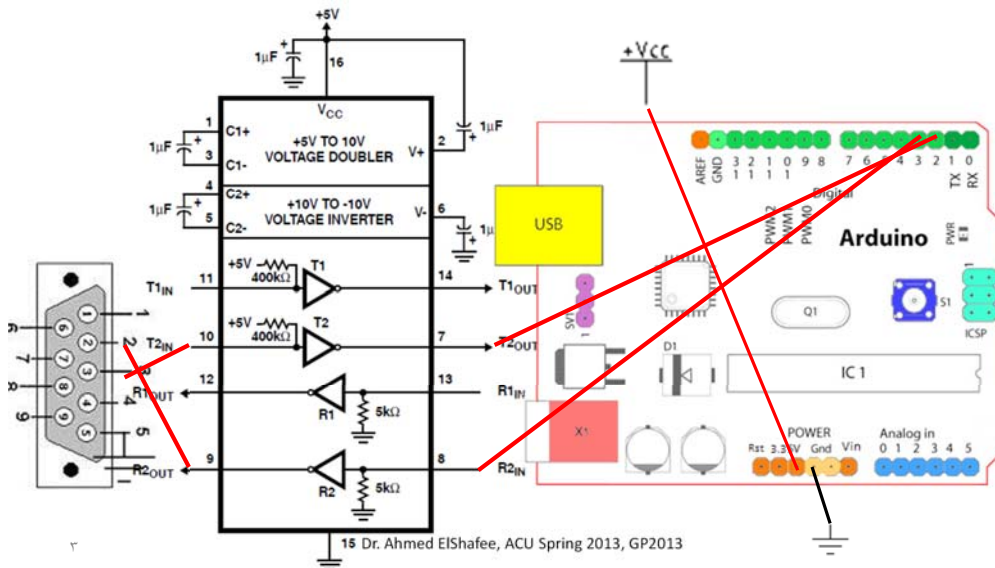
+5V
16
1µF
VCC
1
C1+
+5V TO 10V
VOLTAGE DOUBLER
2
1µF
1µF
3
C1-
V+
4
C2+
+10V TO -10V
VOLTAGE INVERTER
6
1µF
5
C2-
V-
1µ
+5V
400kΩ
T1
11
14
T1IN
T1OUT
+5V
400kΩ
T2
10
7
T2IN
T2OUT
12
13
R1OUT
R1IN
R1
5kΩ
9
8
R2OUT
R2IN
R2
5kΩ
15
1
2
3
4
5
6
7
8
9
+Vcc
AREF
GND
13
12
11
10
9
8
7
6
5
4
3
2
1
0
TX
RX
Digital
PWM2
PWM1
PWM0
Arduino
PWR
USB
SV1
Q1
S1
ICSP
D1
IC 1
X1
POWER
Rst
3.3V
5V
Gnd
Vin
Analog in
0
1
2
3
4
5
٣
Dr. Ahmed ElShafee, ACU Spring 2013, GP2013